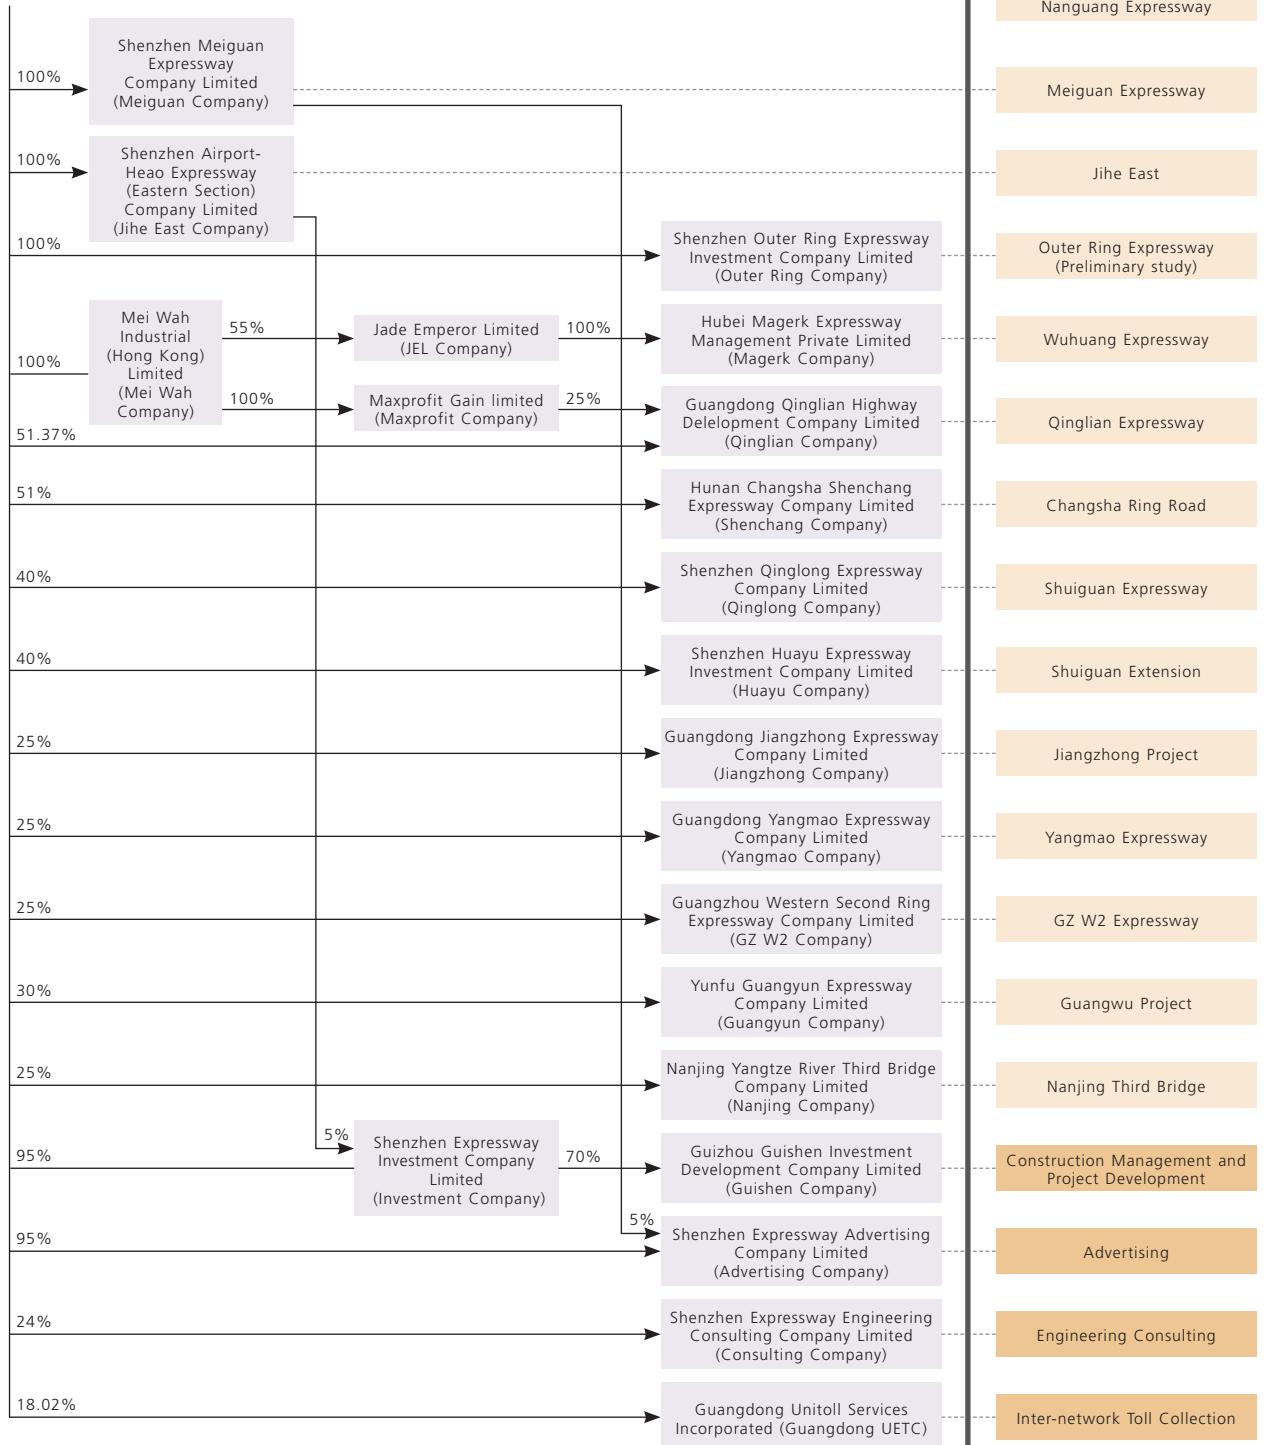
Nanguang Expressway

100%

Shenzhen Meiguan Expressway Company Limited (Meiguan Company)

Meiguan Expressway

100%

Shenzhen Airport-Heao Expressway (Eastern Section) Company Limited (Jihe East Company)

Jihe East

100%

Shenzhen Outer Ring Expressway Investment Company Limited (Outer Ring Company)

Outer Ring Expressway (Preliminary study)

100%

Mei Wah Industrial (Hong Kong) Limited (Mei Wah Company)

55%

Jade Emperor Limited (JEL Company)

100%

Hubei Magerk Expressway Management Private Limited (Magerk Company)

Wuhuang Expressway

100%

Maxprofit Gain limited (Maxprofit Company)

25%

Guangdong Qinglian Highway Delelopment Company Limited (Qinglian Company)

Qinglian Expressway

51.37%

51%

Hunan Changsha Shenchang Expressway Company Limited (Shenchang Company)

Changsha Ring Road

40%

Shenzhen Qinglong Expressway Company Limited (Qinglong Company)

Shuiguan Expressway

40%

Shenzhen Huayu Expressway Investment Company Limited (Huayu Company)

Shuiguan Extension

25%

Guangdong Jiangzhong Expressway Company Limited (Jiangzhong Company)

Jiangzhong Project

25%

Guangdong Yangmao Expressway Company Limited (Yangmao Company)

Yangmao Expressway

25%

Guangzhou Western Second Ring Expressway Company Limited (GZ W2 Company)

GZ W2 Expressway

30%

Yunfu Guangyun Expressway Company Limited (Guangyun Company)

Guangwu Project

25%

Nanjing Yangtze River Third Bridge Company Limited (Nanjing Company)

Nanjing Third Bridge

5%

95%

Shenzhen Expressway Investment Company Limited (Investment Company)

70%

Guizhou Guishen Investment Development Company Limited (Guishen Company)

Construction Management and Project Development

5%

95%

Shenzhen Expressway Advertising Company Limited (Advertising Company)

Advertising

24%

Shenzhen Expressway Engineering Consulting Company Limited (Consulting Company)

Engineering Consulting

18.02%

Guangdong Unitoll Services Incorporated (Guangdong UETC)

Inter-network Toll Collection